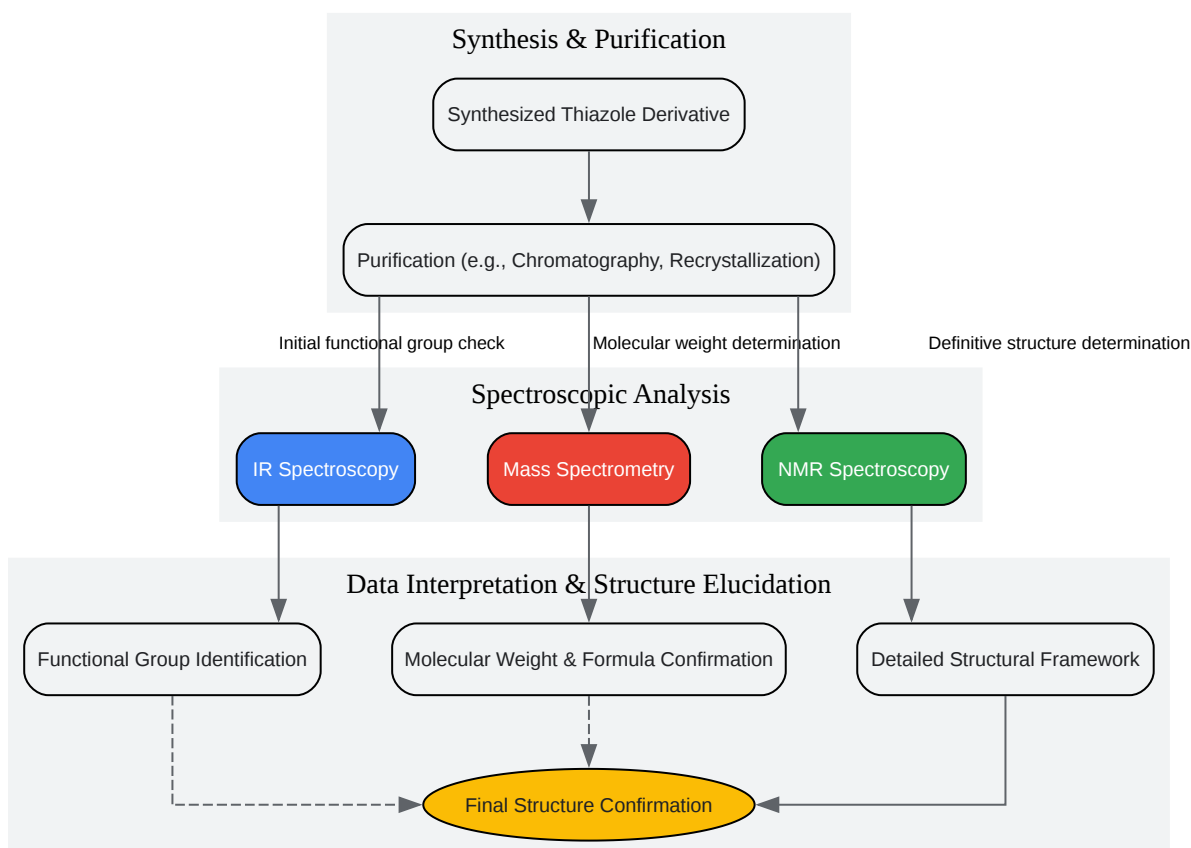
Synthesis & Purification

Synthesized Thiazole Derivative

Purification (e.g., Chromatography, Recrystallization)

Initial functional group check

Molecular weight determination

Definitive structure determination

Spectroscopic Analysis

IR Spectroscopy

Mass Spectrometry

NMR Spectroscopy

Data Interpretation & Structure Elucidation

Functional Group Identification

Molecular Weight & Formula Confirmation

Detailed Structural Framework

Final Structure Confirmation